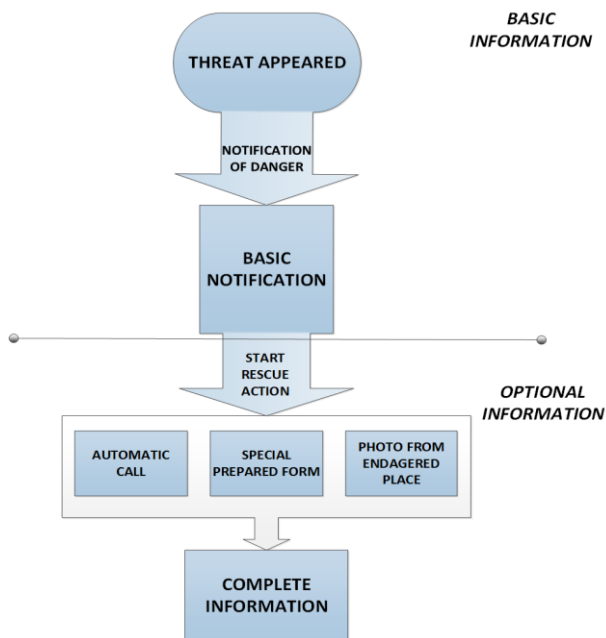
BASIC INFORMATION

THREAT APPEARED

NOTIFICATION OF DANGER

BASIC NOTIFICATION

START RESCUE ACTION

OPTIONAL INFORMATION

AUTOMATIC CALL

SPECIAL PREPARED FORM

PHOTO FROM ENDAGERED PLACE

COMPLETE INFORMATION